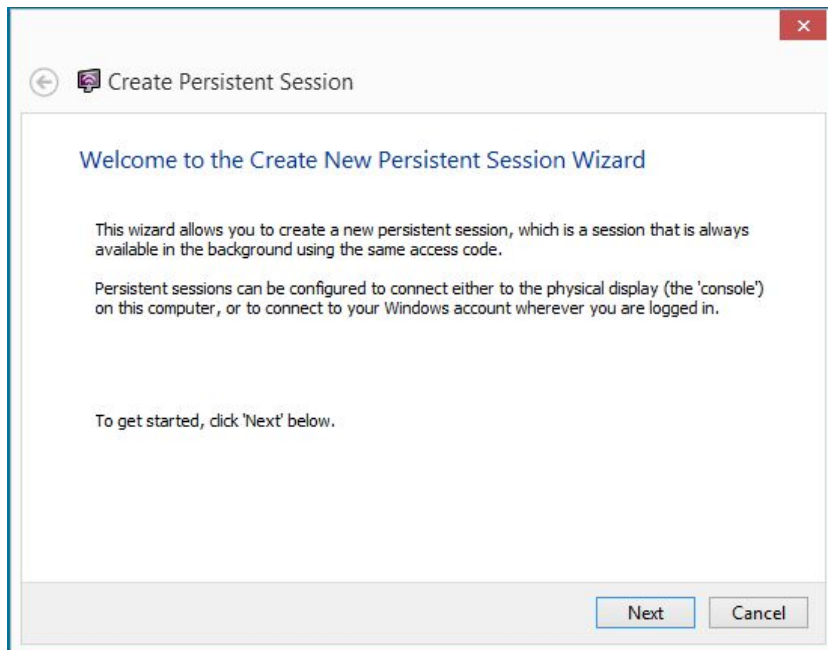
Create Persistent Session

Welcome to the Create New Persistent Session Wizard

This wizard allows you to create a new persistent session, which is a session that is always available in the background using the same access code.

Persistent sessions can be configured to connect either to the physical display (the 'console') on this computer, or to connect to your Windows account wherever you are logged in.

To get started, click 'Next' below.

Next
Cancel